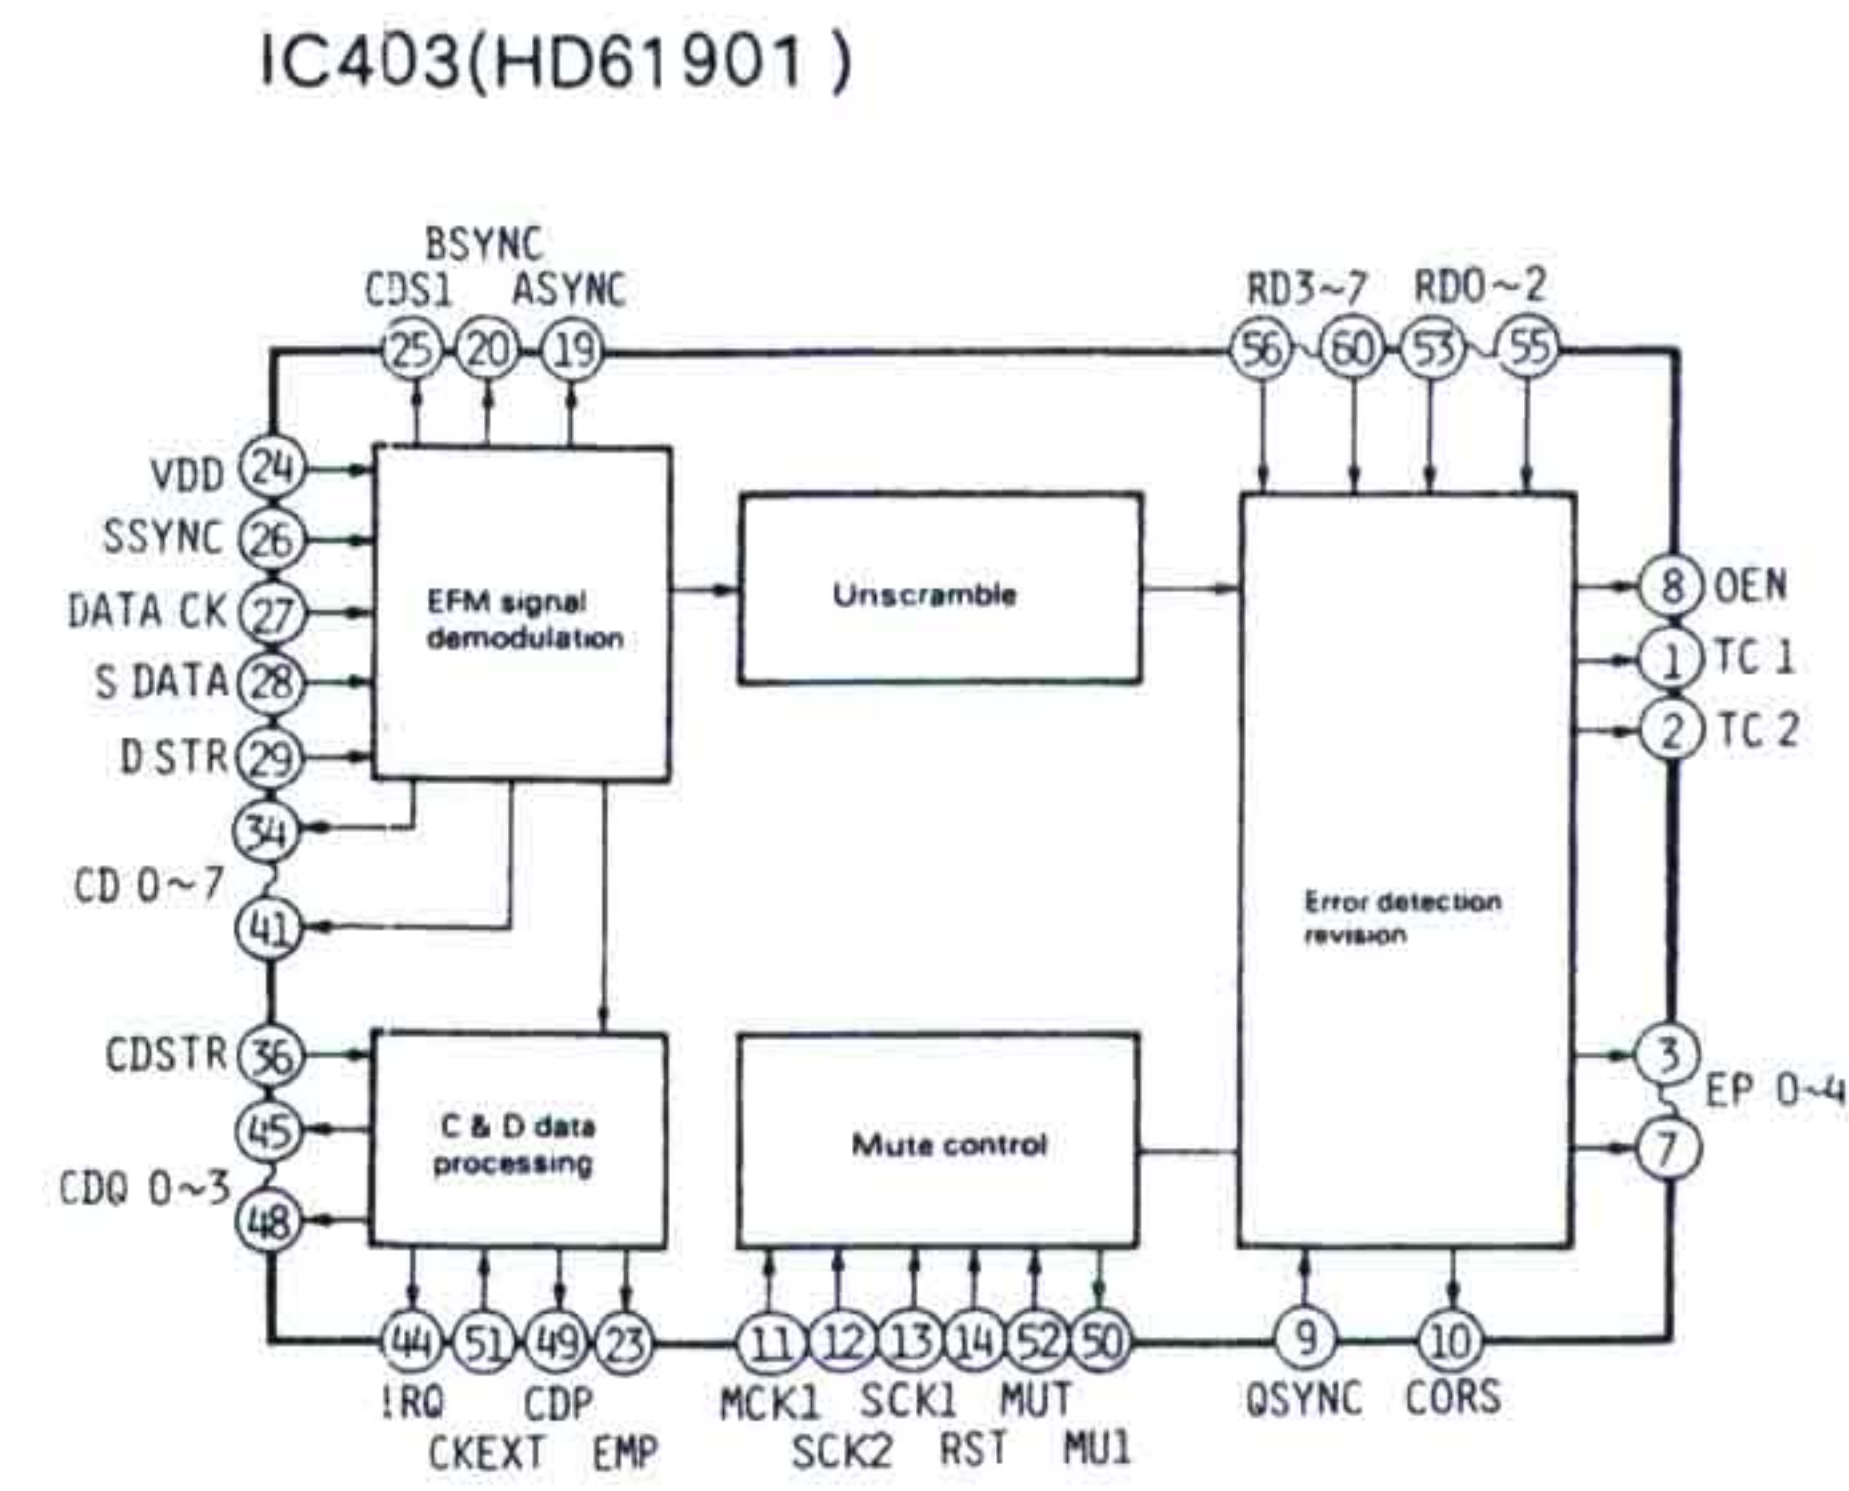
IC403(HD61901 )

BSYNC
CDS1 ASYNC
25 20 19

RD3~7 RD0~2
56 60 53 55

VDD 24
SSYNC 26
DATA CK 27
S DATA 28
D STR 29
34
CD 0~7
41

EFM signal demodulation

Unscramble

Error detection revision

8 OEN
1 TC 1
2 TC 2

CDSTR 36
45
CDQ 0~3
48

C & D data processing

Mute control

3
EP 0~4
7

44 51 49 23
!RQ CDP
CKEXT EMP

11 12 13 14 52 50
MCK1 SCK1 MUT
SCK2 RST MU1

9 10
QSYNC CORS